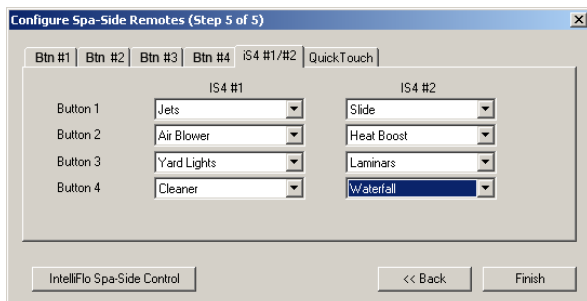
Configure Spa-Side Remotes (Step 5 of 5)

×

Btn #1 | Btn #2 | Btn #3 | Btn #4 | iS4 #1/#2 | QuickTouch

| | IS4 #1 | IS4 #2 |
|---|---|---|
| Button 1 | Jets | Slide |
| Button 2 | Air Blower | Heat Boost |
| Button 3 | Yard Lights | Laminars |
| Button 4 | Cleaner | Waterfall |

IntelliFlo Spa-Side Control

<< Back

Finish